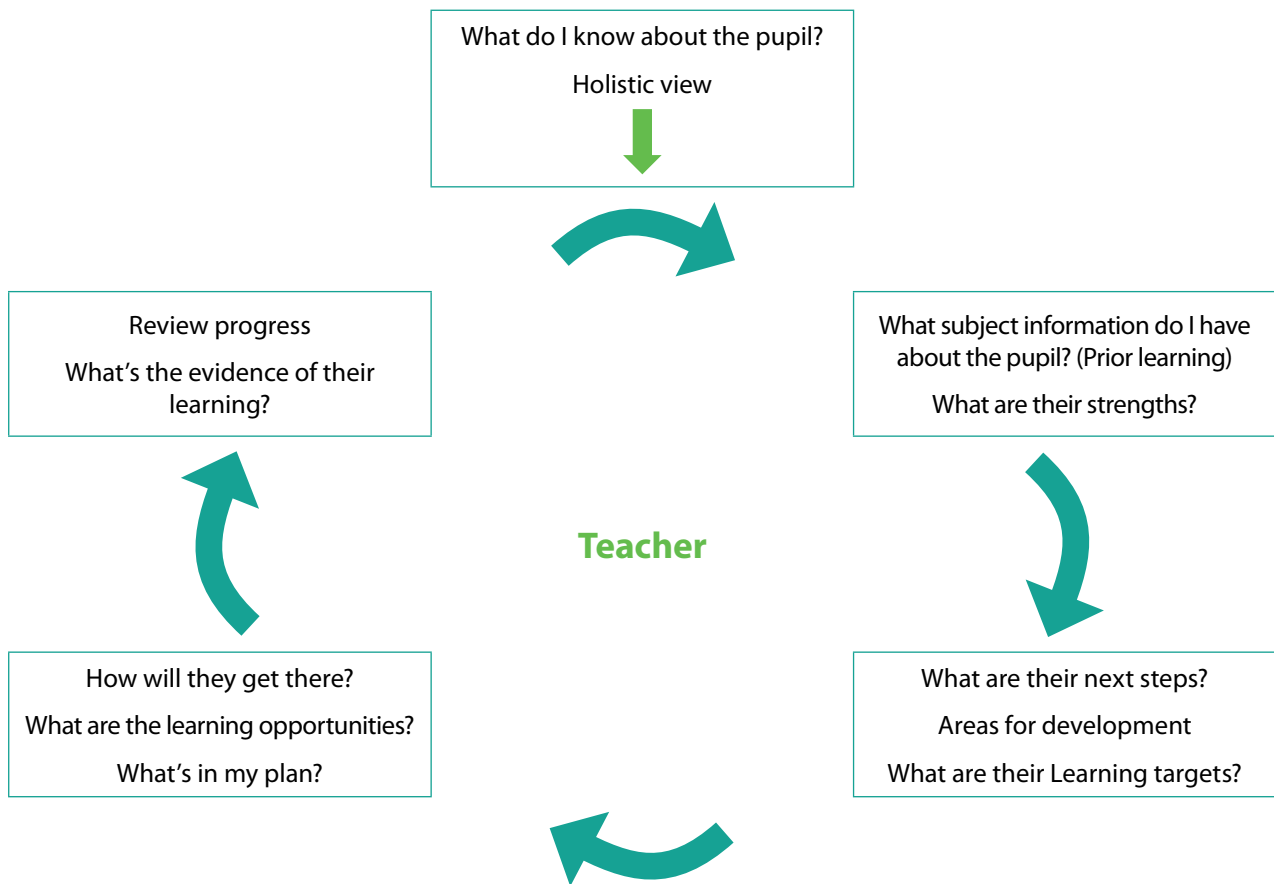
What do I know about the pupil?

Holistic view

What subject information do I have about the pupil? (Prior learning)

What are their strengths?

What are their next steps?

Areas for development

What are their Learning targets?

How will they get there?

What are the learning opportunities?

What's in my plan?

Review progress

What's the evidence of their learning?

Teacher